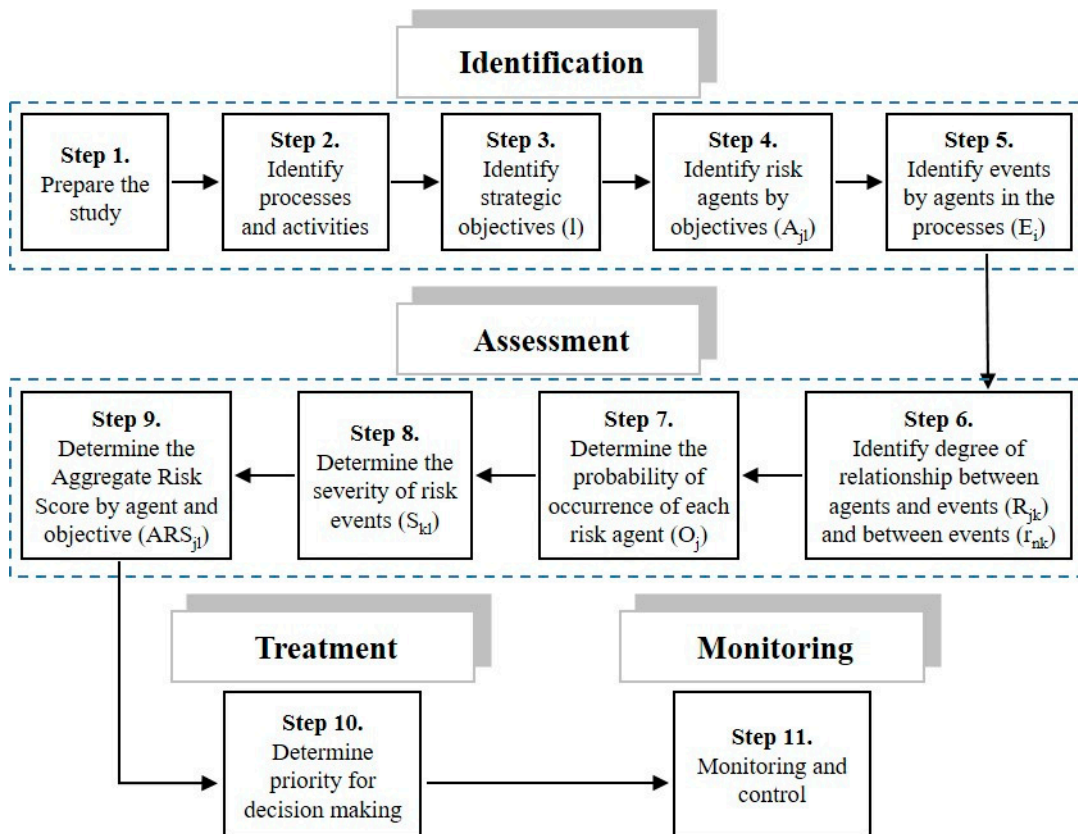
Identification

Step 1. Prepare the study

Step 2. Identify processes and activities

Step 3. Identify strategic objectives (l)

Step 4. Identify risk agents by objectives ($A_{jl}$)

Step 5. Identify events by agents in the processes ($E_i$)

Assessment

Step 6. Identify degree of relationship between agents and events ($R_{jk}$) and between events ($r_{nk}$)

Step 7. Determine the probability of occurrence of each risk agent ($O_j$)

Step 8. Determine the severity of risk events ($S_{kl}$)

Step 9. Determine the Aggregate Risk Score by agent and objective ($ARS_{jl}$)

Treatment

Monitoring

Step 10. Determine priority for decision making

Step 11. Monitoring and control